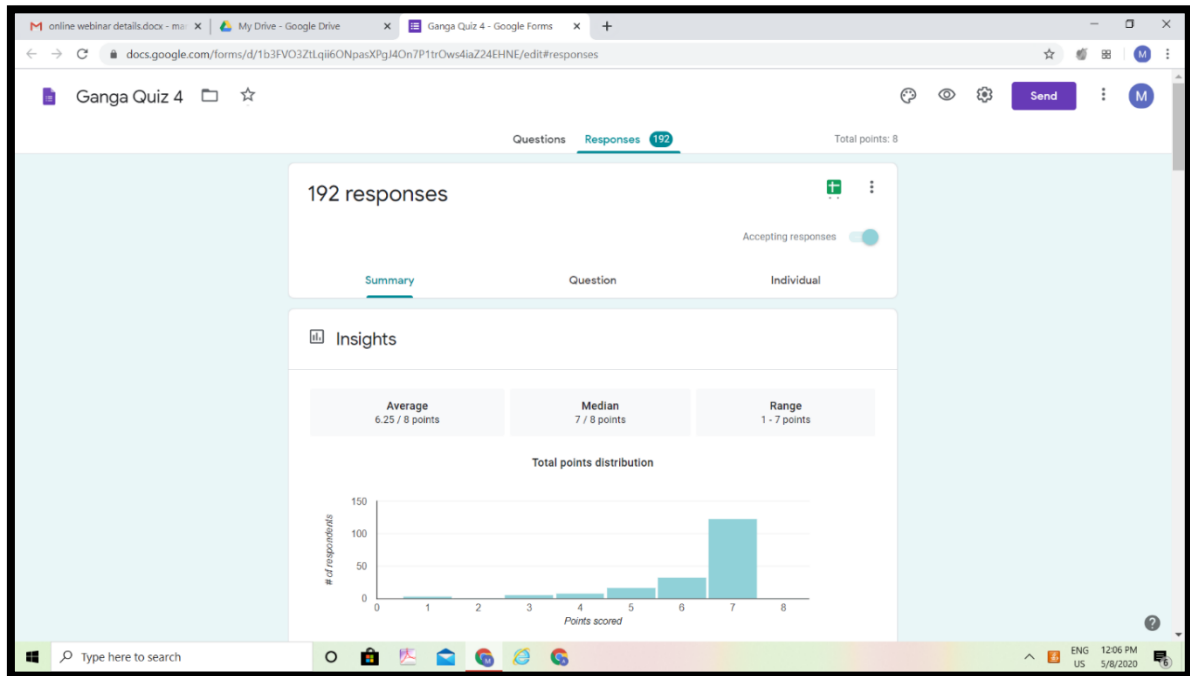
online webinar details.docx - ma ×
My Drive - Google Drive ×
Ganga Quiz 4 - Google Forms ×
+

docs.google.com/forms/d/1b3FVO3ZtLqii6ONpasXPgJ4On7P1trOws4iaZ24EHNE/edit#responses

M

Ganga Quiz 4

Send

M

Questions Responses 192

Total points: 8

192 responses

Accepting responses

Summary Question Individual

Insights

| Average | Median | Range |
|---|---|---|
| 6.25 / 8 points | 7 / 8 points | 1 - 7 points |

Total points distribution

150
100
50
0

# of respondents

0 1 2 3 4 5 6 7 8

Points scored

Type here to search

ENG US 12:06 PM 5/8/2020

6